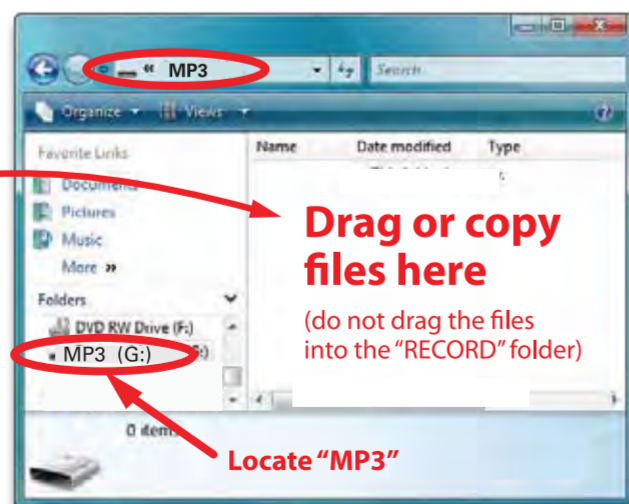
« MP3

Search

Organize ▾ Views ▾

Favorite Links

Documents

Pictures

Music

More »

Folders

DVD RW Drive (F:)

MP3 (G:)

Name | Date modified | Type

Drag or copy files here

(do not drag the files into the "RECORD" folder)

0 items

Locate "MP3"